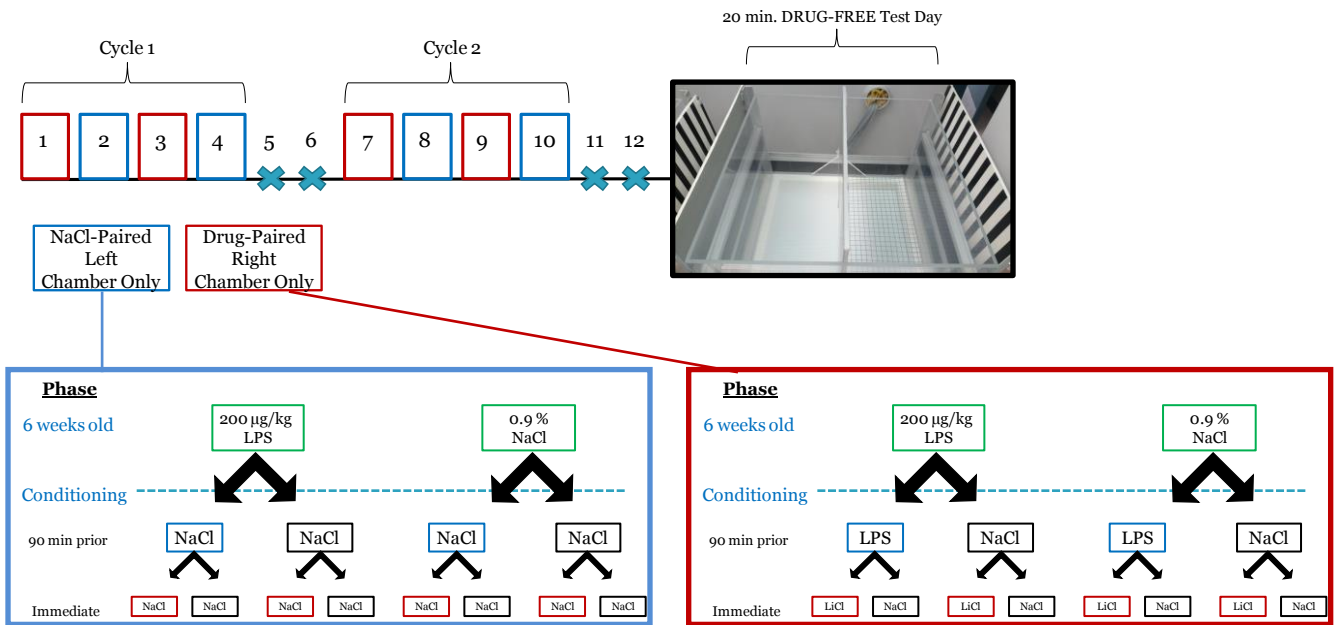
20 min. DRUG-FREE Test Day

Cycle 1

Cycle 2

1 2 3 4 5 6 7 8 9 10 11 12

NaCl-Paired Left Chamber Only

Drug-Paired Right Chamber Only

Phase

6 weeks old

200 μg/kg LPS

0.9 % NaCl

Conditioning

90 min prior

NaCl NaCl NaCl NaCl

Immediate

NaCl NaCl NaCl NaCl NaCl NaCl NaCl NaCl

Phase

6 weeks old

200 μg/kg LPS

0.9 % NaCl

Conditioning

90 min prior

LPS NaCl LPS NaCl

Immediate

LiCl NaCl LiCl NaCl LiCl NaCl LiCl NaCl